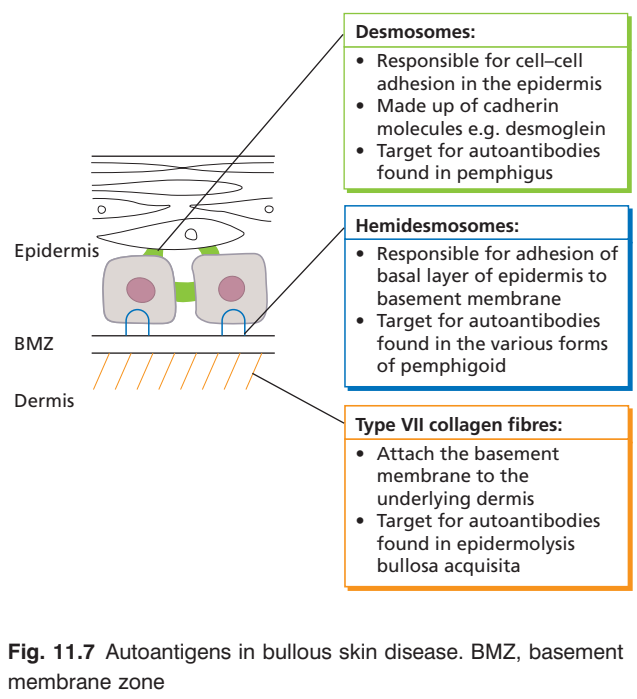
Desmosomes:
• Responsible for cell–cell adhesion in the epidermis
• Made up of cadherin molecules e.g. desmoglein
• Target for autoantibodies found in pemphigus

Epidermis

Hemidesmosomes:
• Responsible for adhesion of basal layer of epidermis to basement membrane
• Target for autoantibodies found in the various forms of pemphigoid

BMZ

Dermis

Type VII collagen fibres:
• Attach the basement membrane to the underlying dermis
• Target for autoantibodies found in epidermolysis bullosa acquisita

Fig. 11.7 Autoantigens in bullous skin disease. BMZ, basement membrane zone